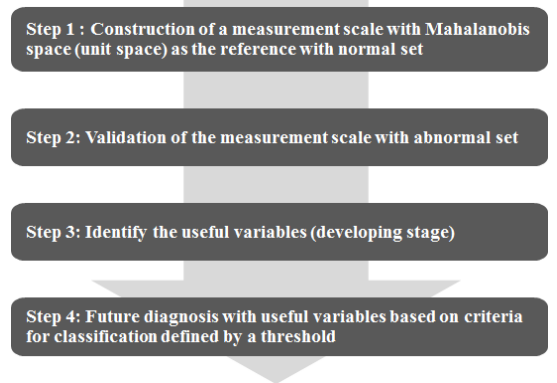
Step 1 : Construction of a measurement scale with Mahalanobis space (unit space) as the reference with normal set

Step 2: Validation of the measurement scale with abnormal set

Step 3: Identify the useful variables (developing stage)

Step 4: Future diagnosis with useful variables based on criteria for classification defined by a threshold